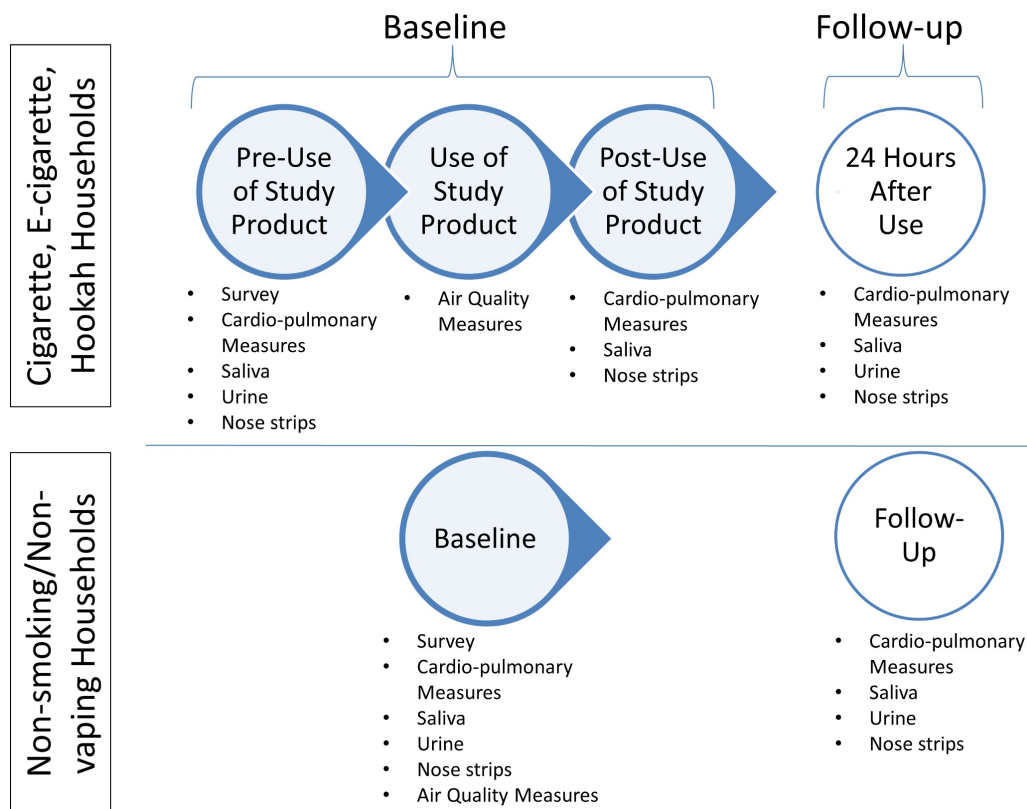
Baseline

Follow-up

Cigarette, E-cigarette, Hookah Households

Pre-Use of Study Product

- Survey
- Cardio-pulmonary Measures
- Saliva
- Urine
- Nose strips

Use of Study Product

- Air Quality Measures

Post-Use of Study Product

- Cardio-pulmonary Measures
- Saliva
- Nose strips

24 Hours After Use

- Cardio-pulmonary Measures
- Saliva
- Urine
- Nose strips

Non-smoking/Non-vaping Households

Baseline

- Survey
- Cardio-pulmonary Measures
- Saliva
- Urine
- Nose strips
- Air Quality Measures

Follow-Up

- Cardio-pulmonary Measures
- Saliva
- Urine
- Nose strips